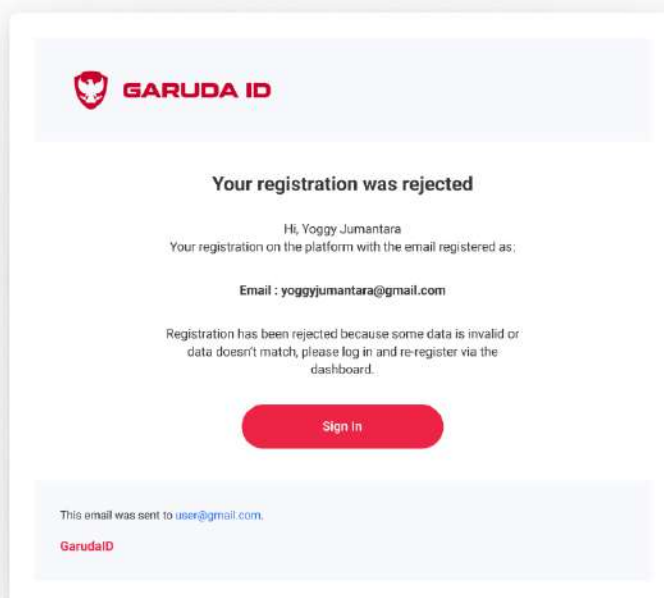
GARUDA ID

Your registration was rejected

Hi, Yoggy Jumantara
Your registration on the platform with the email registered as:

Email : yoggyjumantara@gmail.com

Registration has been rejected because some data is invalid or data doesn't match, please log in and re-register via the dashboard.

Sign In

This email was sent to user@gmail.com.

GarudaID